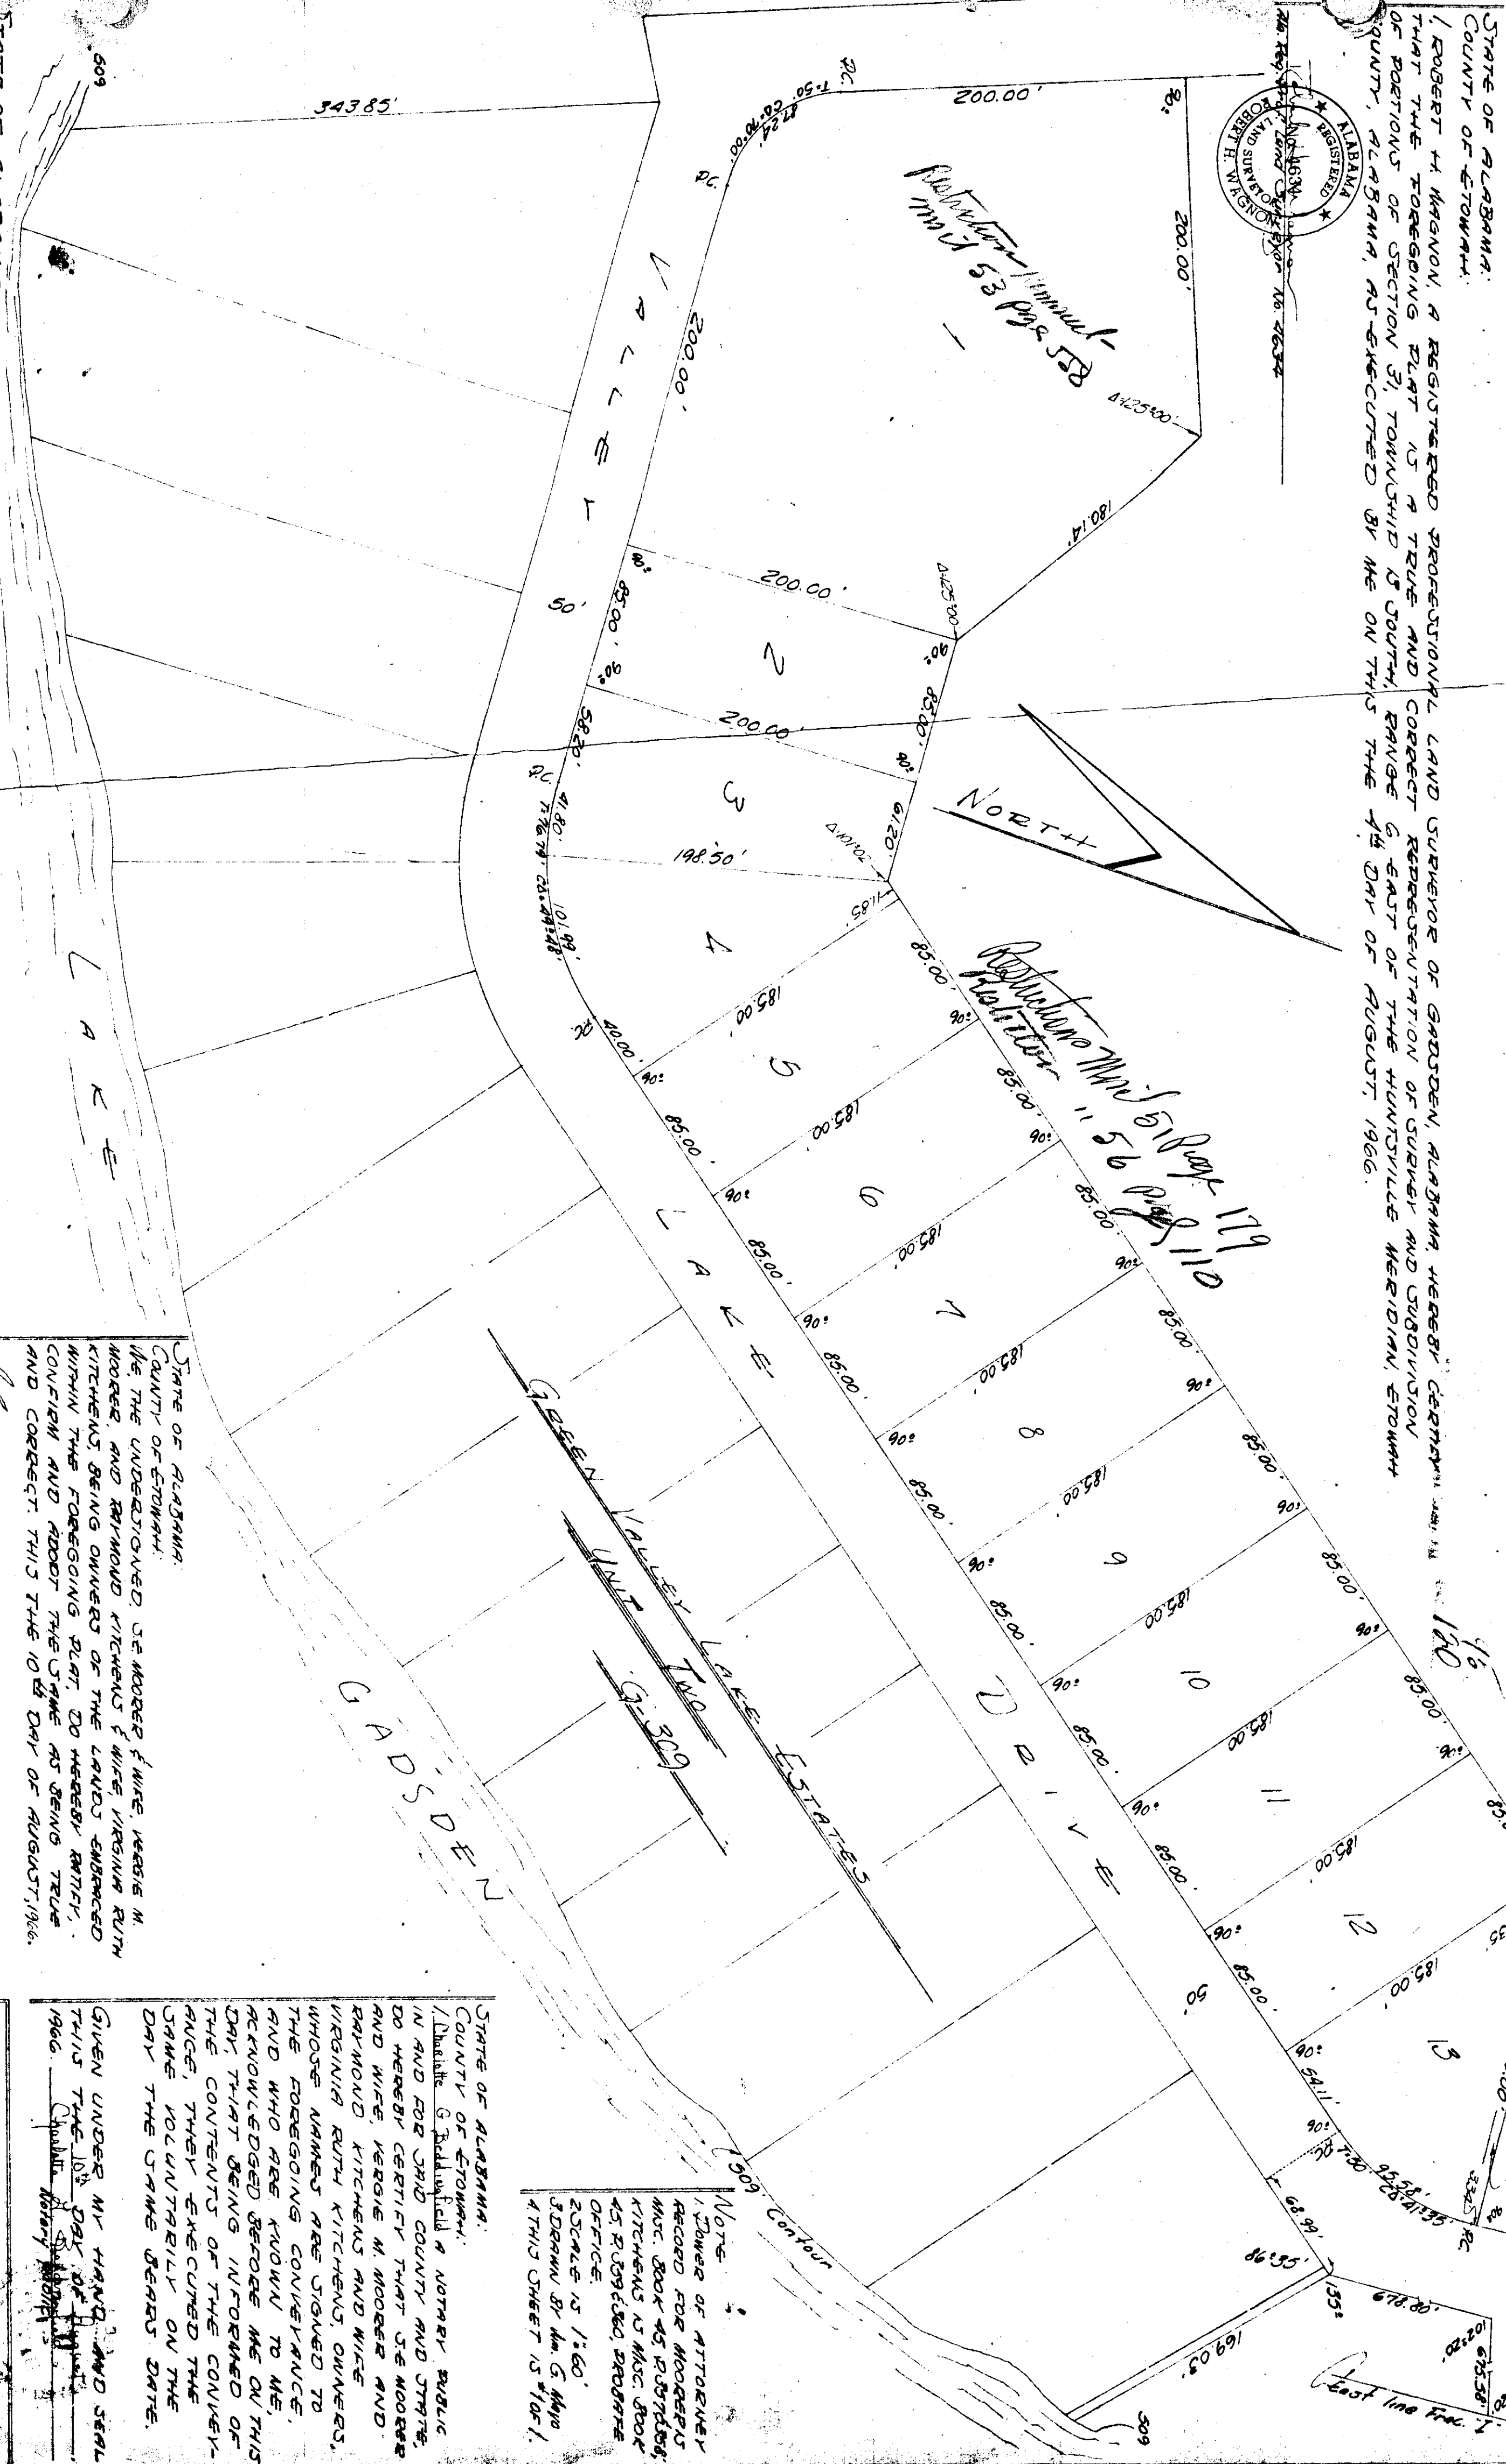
STATE OF ALABAMA:
COUNTY OF ETOWAH:
I, ROBERT H. WAGNON, A REGISTERED PROFESSIONAL LAND SURVEYOR OF GADSDEN, ALABAMA, HEREBY CERTIFY THAT THE FOREGOING PLAT IS A TRUE AND CORRECT REPRESENTATION OF SURVEY AND SUBDIVISION OF PORTIONS OF SECTION 31, TOWNSHIP 13 SOUTH, RANGE 6 EAST OF THE HUNTSVILLE MERIDIAN, ETOWAH COUNTY, ALABAMA, AS EXECUTED BY ME ON THIS THE 4th DAY OF AUGUST, 1966.

ALABAMA REGISTERED LAND SURVEYOR ROBERT H. WAGNON
Ala. Reg. Prof. Land Surveyor No. 4634

Restrictions Misc 53 Page 58

Restrictions Misc 51 Page 179
Restrictions 56 Page 110

NORTH

GREEN VALLEY LAKE ESTATES
UNIT TWO
G-369

VALLEY LAKE DRIVE

LAKE GADSDEN

509 Contour

East line Frac. 1

1 2 3 4 5 6 7 8 9 10 11 12 13

200.00' 200.00' 200.00' 200.00' 200.00' 198.50' 180.14' 343.85' 50' 50' 85.00' 85.00' 61.20' 58.80' 41.80' 101.99' 185.00' 40.00' 85.00' 54.11' 68.99' 86.35' 169.03' 678.80' 102.20' 65.38' 93.58' 87.24' 90° 135° 11.85' Δ42°30' Δ10°10' P.C. T-50 CD-70.00 T-76.79 CD-144.48 T-30 CD-41.35

STATE OF ALABAMA:
COUNTY OF ETOWAH:
WE, THE UNDERSIGNED, J.E. MOORER & WIFE, VERGIE M. MOORER, AND RAYMOND KITCHENS & WIFE VIRGINIA RUTH KITCHENS, BEING OWNERS OF THE LANDS EMBRACED WITHIN THE FOREGOING PLAT, DO HEREBY RATIFY, CONFIRM AND ADOPT THE SAME AS BEING TRUE AND CORRECT. THIS THE 10th DAY OF AUGUST, 1966.

STATE OF ALABAMA:
COUNTY OF ETOWAH:
I, Charlotte G. Biddlesfield A NOTARY PUBLIC IN AND FOR SAID COUNTY AND STATE, DO HEREBY CERTIFY THAT J.E. MOORER AND WIFE, VERGIE M. MOORER AND RAYMOND KITCHENS AND WIFE VIRGINIA RUTH KITCHENS, OWNERS, WHOSE NAMES ARE SIGNED TO THE FOREGOING CONVEYANCE, AND WHO ARE KNOWN TO ME, ACKNOWLEDGED BEFORE ME ON THIS DAY, THAT BEING INFORMED OF THE CONTENTS OF THE CONVEYANCE, THEY EXECUTED THE SAME VOLUNTARILY ON THE DAY THE SAME BEARS DATE.
GIVEN UNDER MY HAND AND SEAL THIS THE 10th DAY OF August 1966.
Charlotte G. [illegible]
Notary Public

NOTE:
1. POWER OF ATTORNEY RECORD FOR MOORER'S MISC. BOOK 45, P. 537&538, KITCHENS IS MISC. BOOK 45, P. 539&540, PROBATE OFFICE.
2. SCALE IS 1:60'.
3. DRAWN BY Wm. G. Mayo
4. THIS SHEET IS #1 OF 1.

160